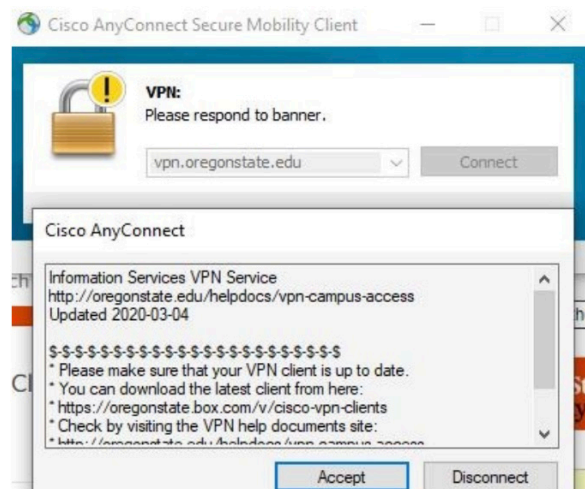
Cisco AnyConnect Secure Mobility Client

VPN:
Please respond to banner.

vpn.oregonstate.edu

Connect

Cisco AnyConnect

Information Services VPN Service
http://oregonstate.edu/helpdocs/vpn-campus-access
Updated 2020-03-04

$-$-$-$-$-$-$-$-$-$-$-$-$-$-$-$-$-$-$-$-$-$-$-$
* Please make sure that your VPN client is up to date.
* You can download the latest client from here:
* https://oregonstate.box.com/v/cisco-vpn-clients
* Check by visiting the VPN help documents site:
* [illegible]

Accept

Disconnect